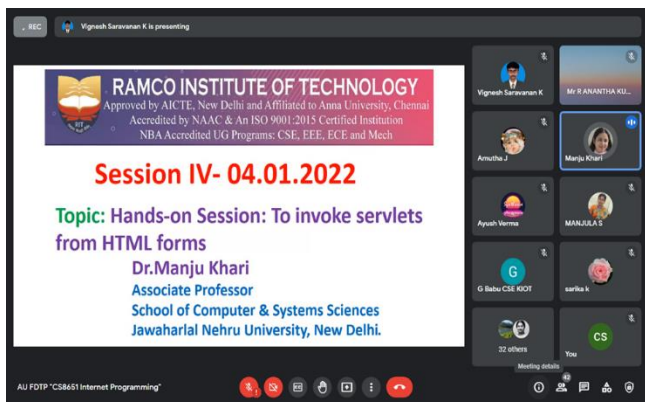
REC

Vignesh Saravanan K is presenting

RAMCO INSTITUTE OF TECHNOLOGY
Approved by AICTE, New Delhi and Affiliated to Anna University, Chennai
Accredited by NAAC & An ISO 9001:2015 Certified Institution
NBA Accredited UG Programs: CSE, EEE, ECE and Mech

RIT

Session IV- 04.01.2022

Topic: Hands-on Session: To invoke servlets from HTML forms

Dr.Manju Khari
Associate Professor
School of Computer & Systems Sciences
Jawaharlal Nehru University, New Delhi.

Vignesh Saravanan K

Mr R ANANTHA KU...

Amutha J

Manju Khari

Ayush Verma

MANJULA S

G

G Babu CSE KIOT

sarika k

32 others

CS

You

AU FDTP "CS8651 Internet Programming"

Meeting details

42